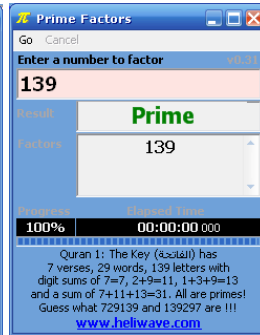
π Prime Factors

Go Cancel

Enter a number to factor v0.31

139

Result Prime

Factors 139

Progress Elapsed Time

100% 00:00:00 000

Quran 1: The Key (الفاتحة) has 7 verses, 29 words, 139 letters with digit sums of 7=7, 2+9=11, 1+3+9=13 and a sum of 7+11+13=31. All are primes! Guess what 729139 and 139297 are !!!

www.heliwave.com